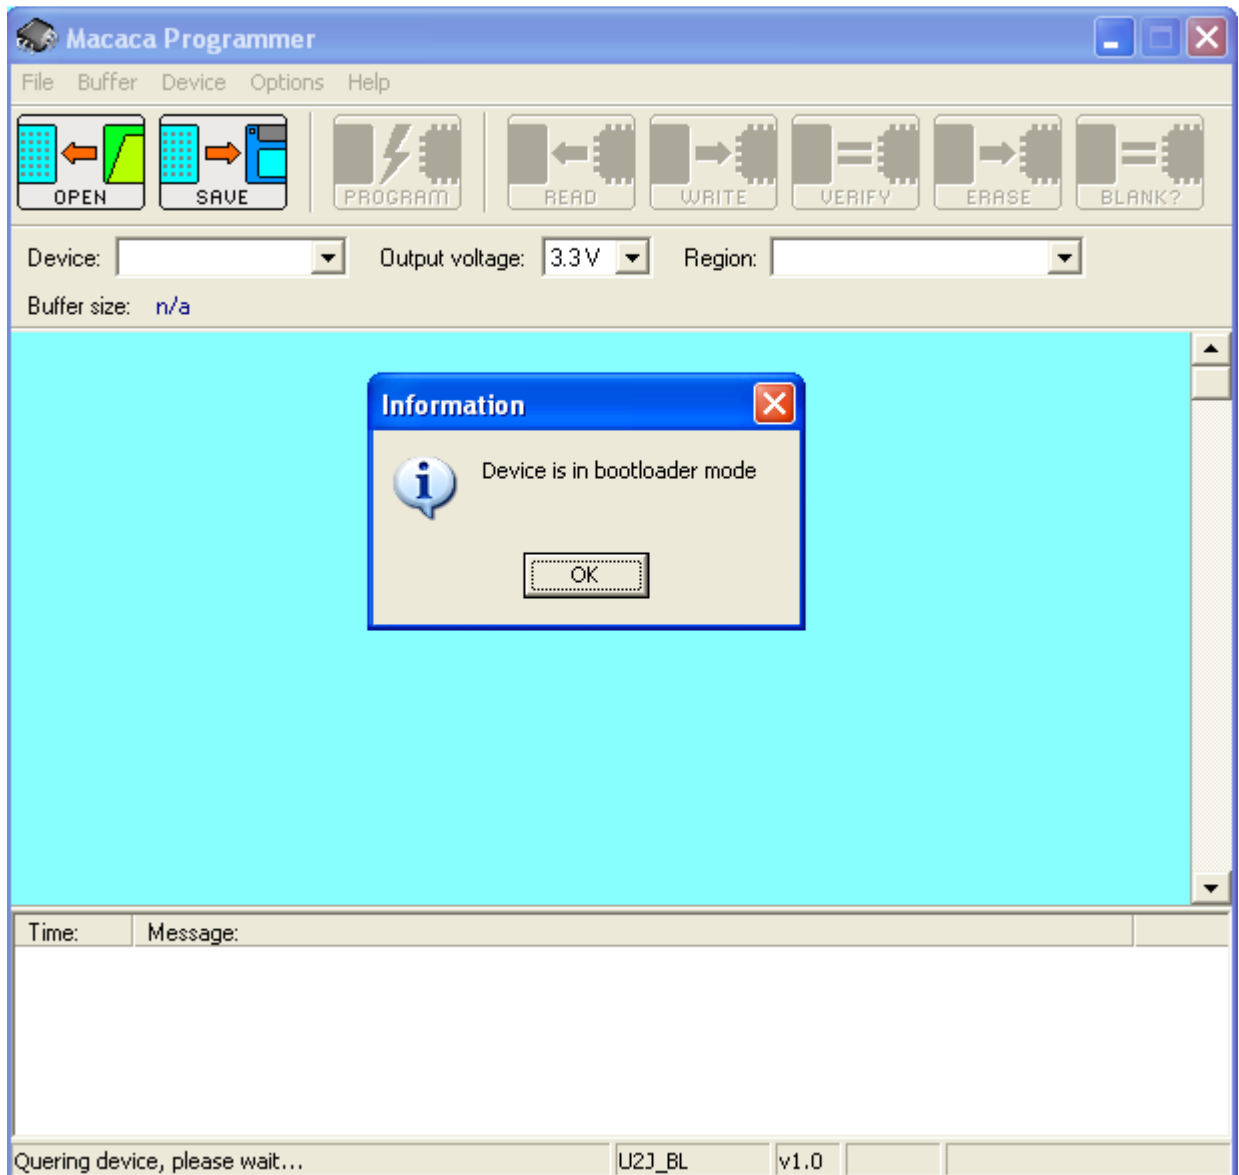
Macaca Programmer

File Buffer Device Options Help

OPEN SAVE PROGRAM READ WRITE VERIFY ERASE BLANK?

Device: Output voltage: 3.3 V Region:

Buffer size: n/a

Information

Device is in bootloader mode

OK

Time: Message:

Quering device, please wait... U2J_BL v1.0